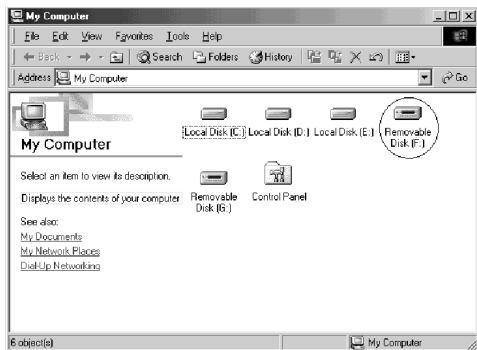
My Computer

File Edit View Favorites Tools Help

Back Search Folders History

Address My Computer Go

My Computer

Select an item to view its description.

Displays the contents of your computer

See also:
My Documents
My Network Places
Dial-Up Networking

Local Disk (C:) Local Disk (D:) Local Disk (E:) Removable Disk (F:)

Removable Disk (G:) Control Panel

6 object(s) My Computer